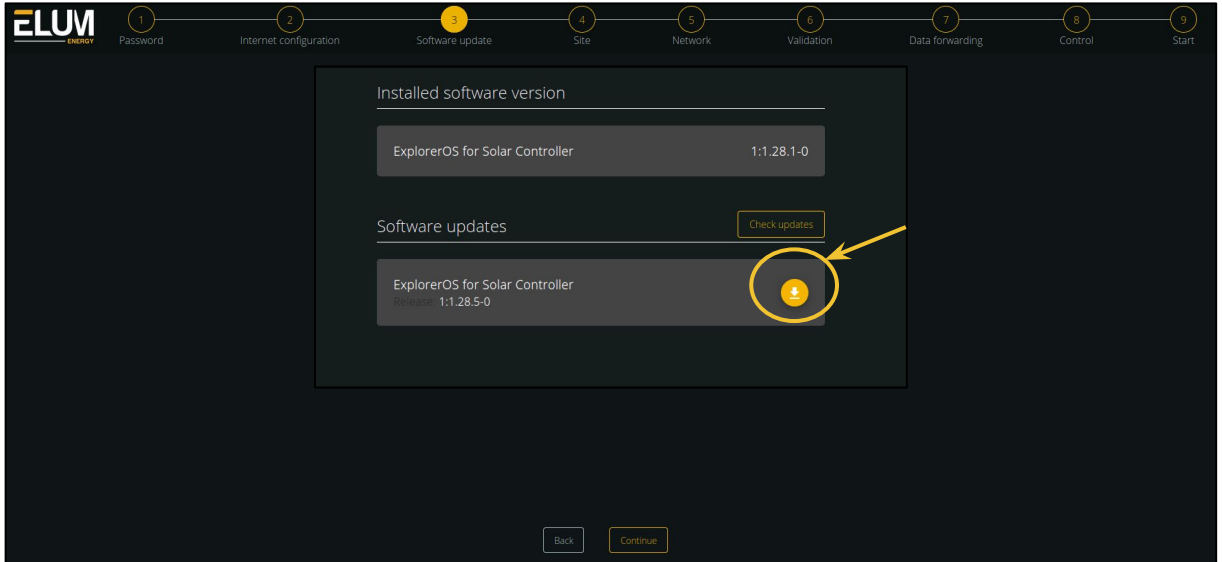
ELUM ENERGY

1 Password
2 Internet configuration
3 Software update
4 Site
5 Network
6 Validation
7 Data forwarding
8 Control
9 Start

Installed software version

ExplorerOS for Solar Controller 1:1.28.1-0

Software updates

Check updates

ExplorerOS for Solar Controller
Release: 1:1.28.5-0

Back
Continue